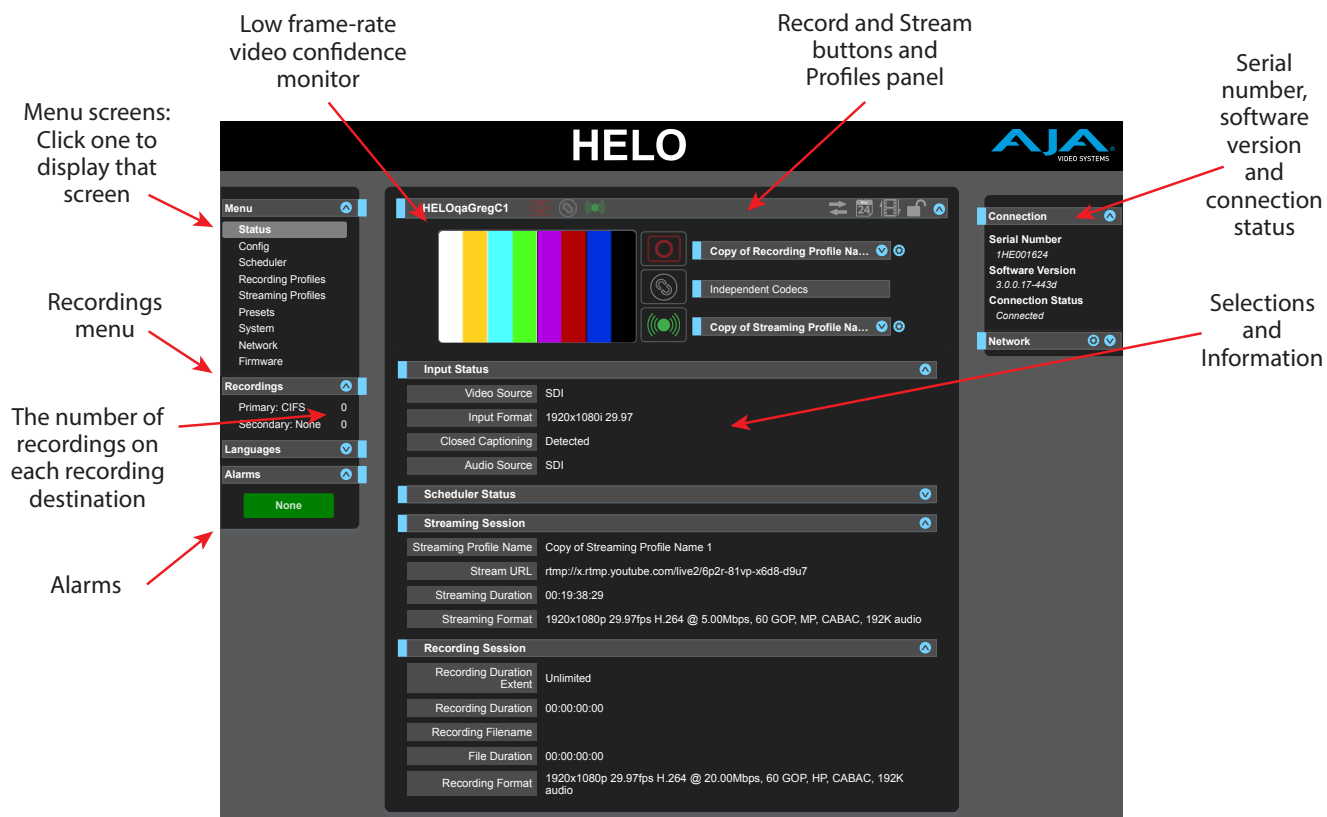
Low frame-rate video confidence monitor

Record and Stream buttons and Profiles panel

Serial number, software version and connection status

Menu screens: Click one to display that screen

Recordings menu

The number of recordings on each recording destination

Alarms

Selections and Information

HELO

AJA VIDEO SYSTEMS

Menu
Status
Config
Scheduler
Recording Profiles
Streaming Profiles
Presets
System
Network
Firmware

Recordings
Primary: CIFS 0
Secondary: None 0

Languages

Alarms
None

HELOqaGregC1

Copy of Recording Profile Na...

Independent Codecs

Copy of Streaming Profile Na...

Input Status

| Video Source | SDI |
|---|---|
| Input Format | 1920x1080i 29.97 |
| Closed Captioning | Detected |
| Audio Source | SDI |

Scheduler Status

Streaming Session

| Streaming Profile Name | Copy of Streaming Profile Name 1 |
|---|---|
| Stream URL | rtmp://x.rtmp.youtube.com/live2/6p2r-81vp-x6d8-d9u7 |
| Streaming Duration | 00:19:38:29 |
| Streaming Format | 1920x1080p 29.97fps H.264 @ 5.00Mbps, 60 GOP, MP, CABAC, 192K audio |

Recording Session

| Recording Duration Extent | Unlimited |
|---|---|
| Recording Duration | 00:00:00:00 |
| Recording Filename | |
| File Duration | 00:00:00:00 |
| Recording Format | 1920x1080p 29.97fps H.264 @ 20.00Mbps, 60 GOP, HP, CABAC, 192K audio |

Connection
Serial Number
1HE001624
Software Version
3.0.0.17-443d
Connection Status
Connected

Network